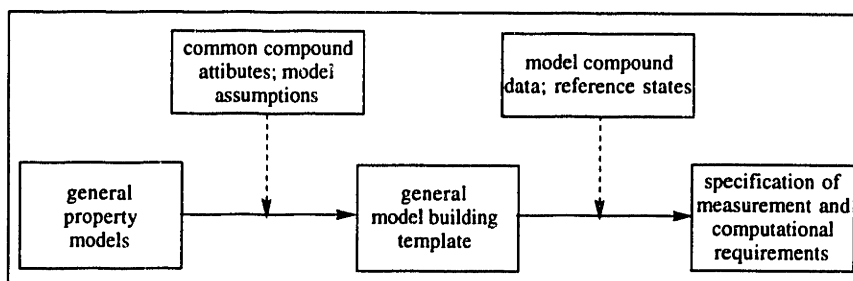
common compound attibutes; model assumptions

model compound data; reference states

general property models

general model building template

specification of measurement and computational requirements